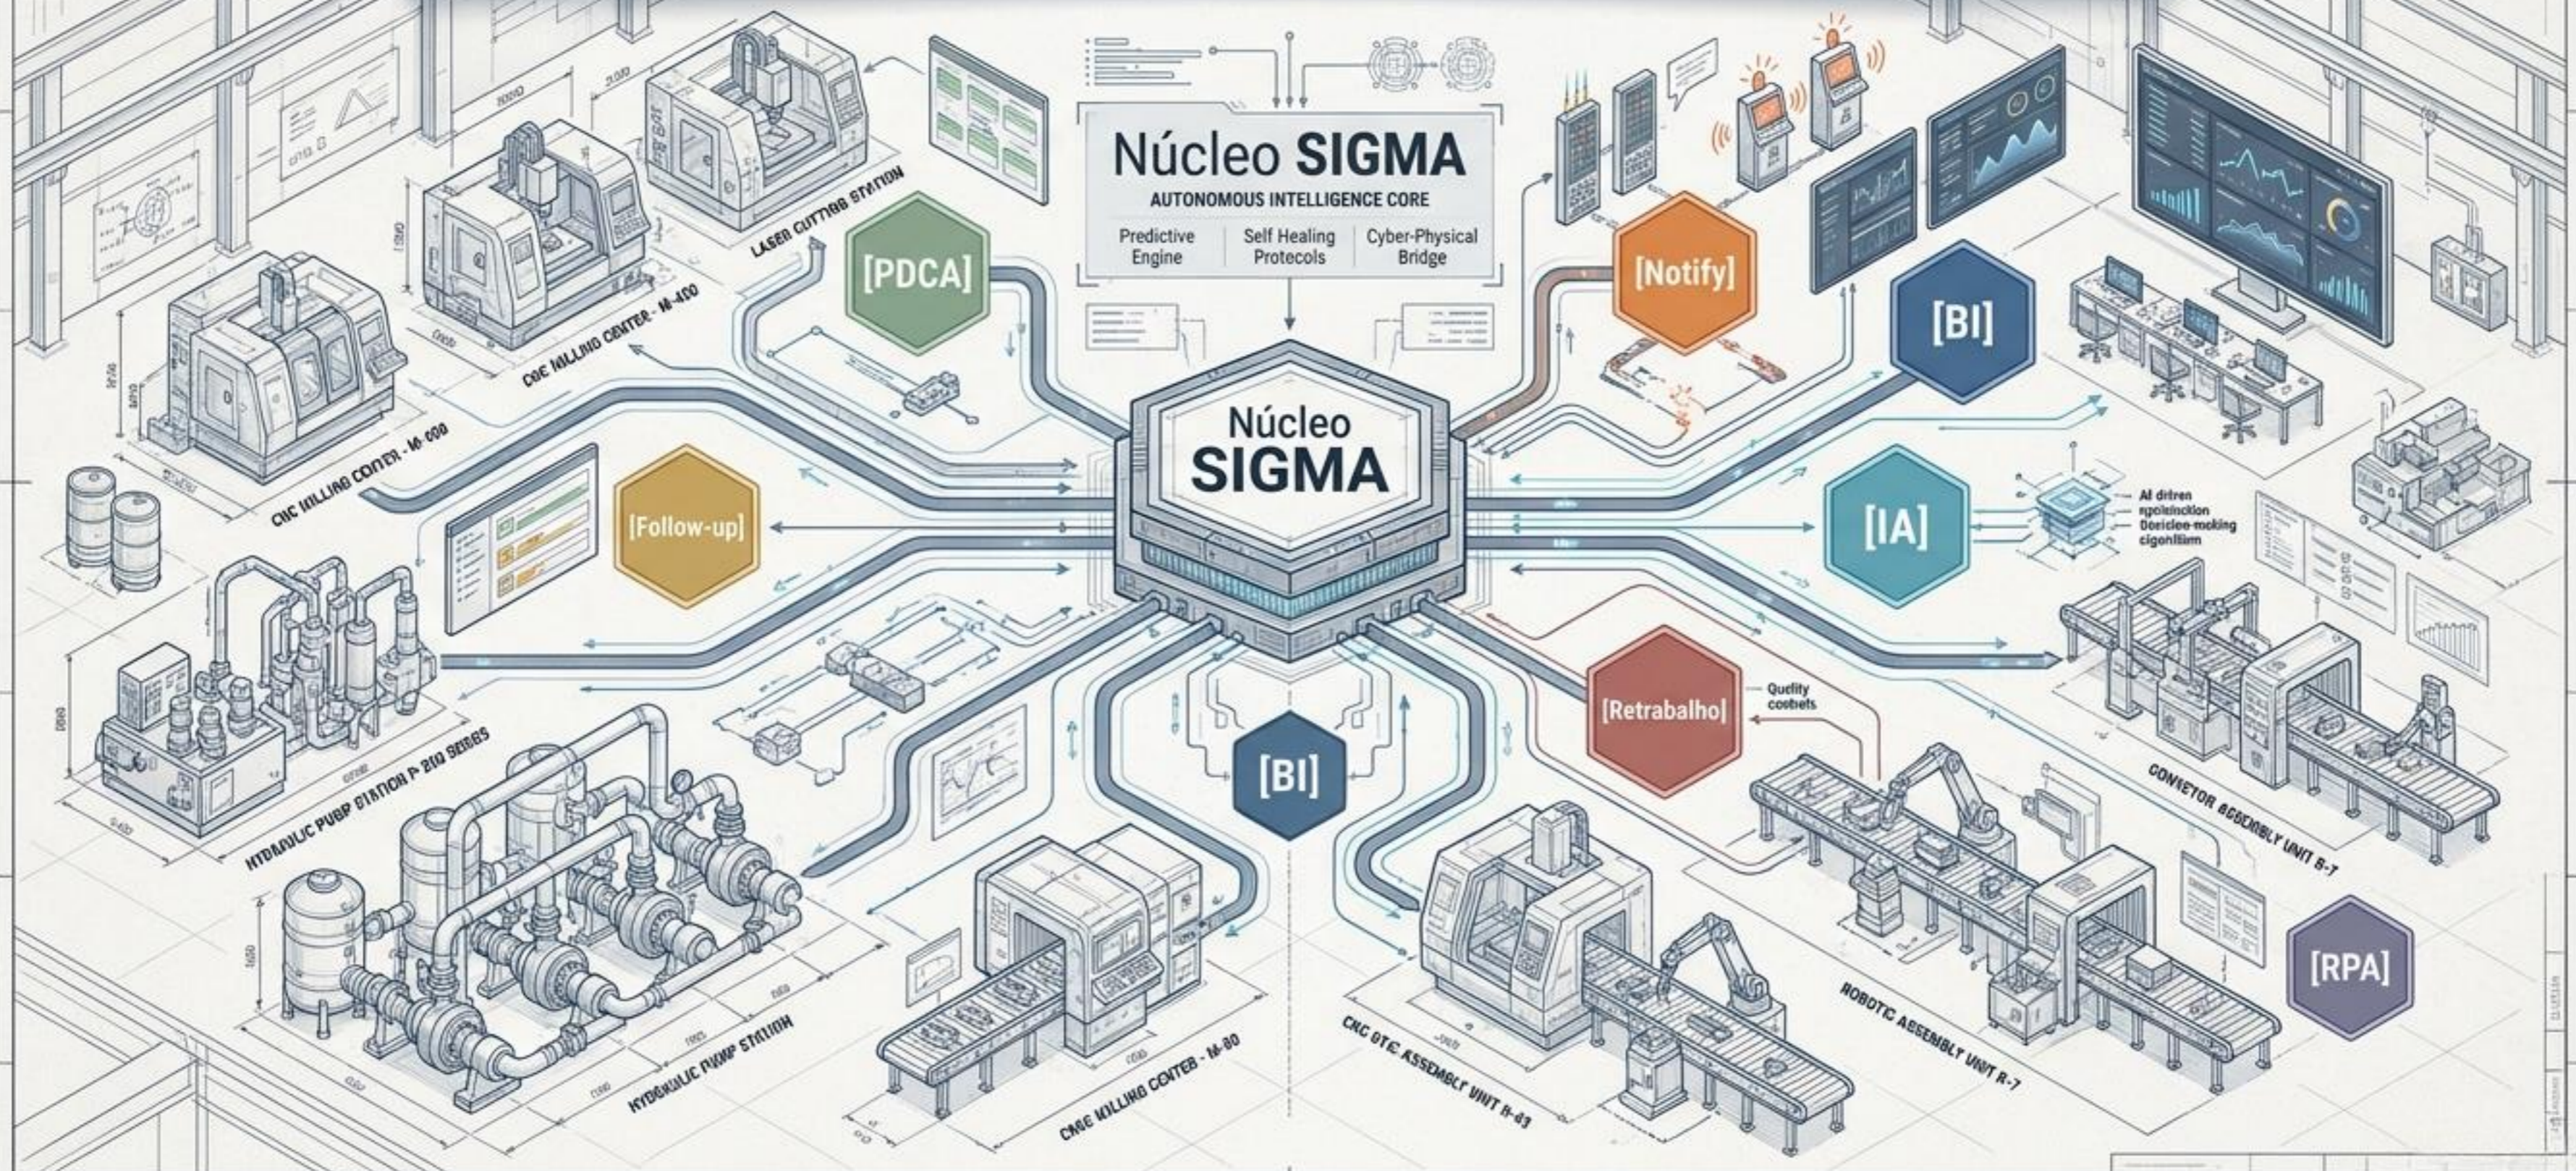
Núcleo SIGMA
AUTONOMOUS INTELLIGENCE CORE
Predictive Engine
Self Healing Protocols
Cyber-Physical Bridge

LASER CUTTING STATION
CNC MILLING CENTER - M-400
CNC MILLING CENTER - M-600

[PDCA]
[Notify]
[BI]

Núcleo SIGMA

[Follow-up]
[IA]
AI driven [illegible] Decision-making algorithm

HYDRAULIC PUMP STATION P-200 SERIES
HYDRAULIC PUMP STATION

[BI]
[Retrabalho]
Quality controls

CONVEYOR ASSEMBLY UNIT B-7
CNC MILLING CENTER - M-80
CNC OTC ASSEMBLY UNIT B-83
ROBOTIC ASSEMBLY UNIT R-7

[RPA]